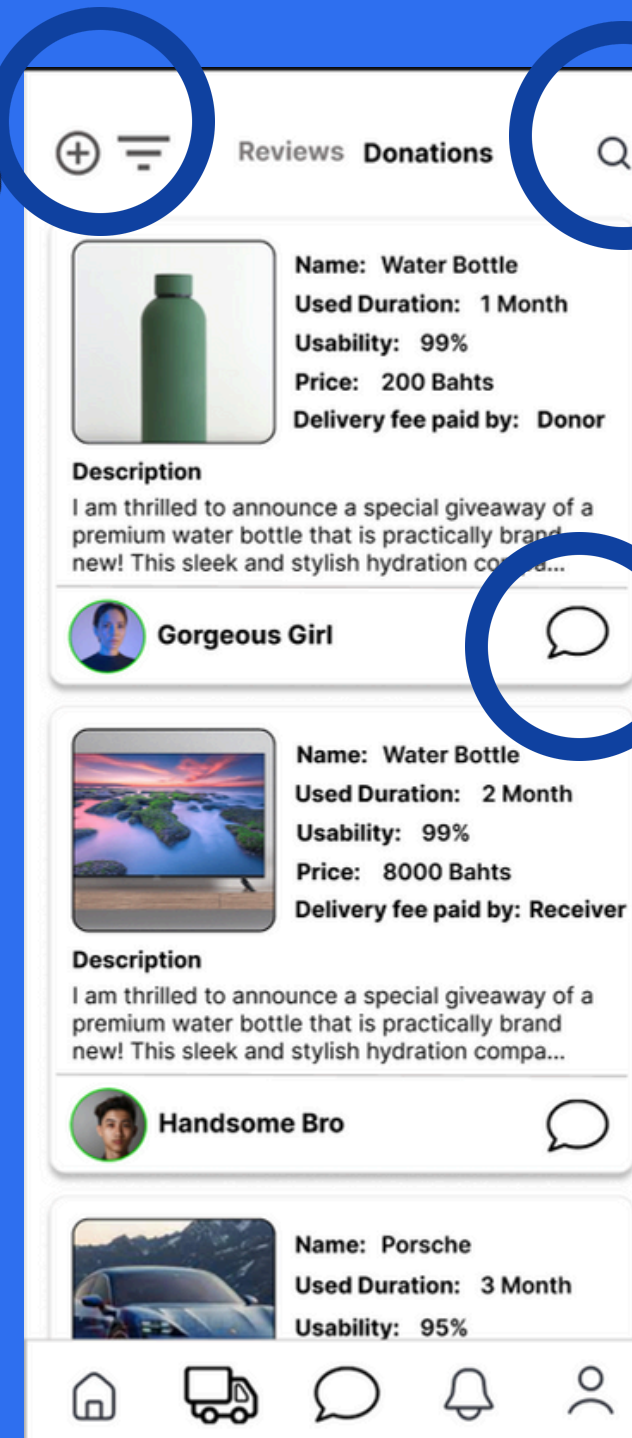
Reviews Donations

Name: Water Bottle
Used Duration: 1 Month
Usability: 99%
Price: 200 Bahts
Delivery fee paid by: Donor

Description
I am thrilled to announce a special giveaway of a premium water bottle that is practically brand new! This sleek and stylish hydration co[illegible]a...

Gorgeous Girl

Name: Water Bottle
Used Duration: 2 Month
Usability: 99%
Price: 8000 Bahts
Delivery fee paid by: Receiver

Description
I am thrilled to announce a special giveaway of a premium water bottle that is practically brand new! This sleek and stylish hydration compa...

Handsome Bro

Name: Porsche
Used Duration: 3 Month
Usability: 95%